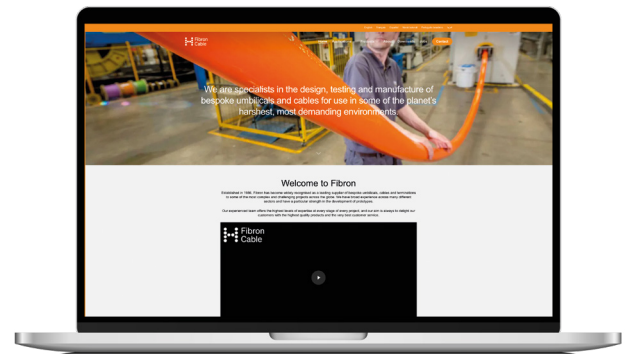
Fibron Cable

We are specialists in the design, testing and manufacture of bespoke umbilicals and cables for use in some of the planet's harshest, most demanding environments

Welcome to Fibron

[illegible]

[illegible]

Fibron Cable